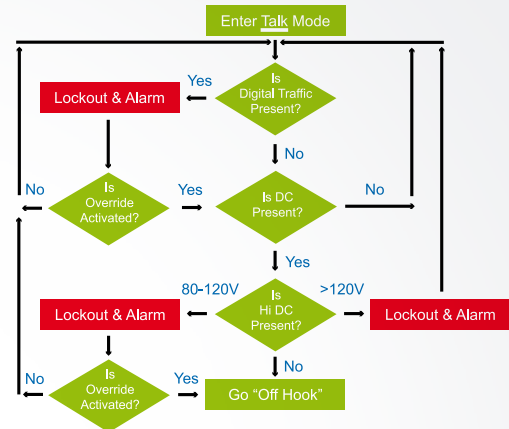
Enter Talk Mode

Is Digital Traffic Present?

Yes

Lockout & Alarm

No

Is Override Activated?

No

Yes

Is DC Present?

No

Yes

80-120V

Is Hi DC Present?

>120V

Lockout & Alarm

Lockout & Alarm

No

Is Override Activated?

No

Yes

Go “Off Hook”